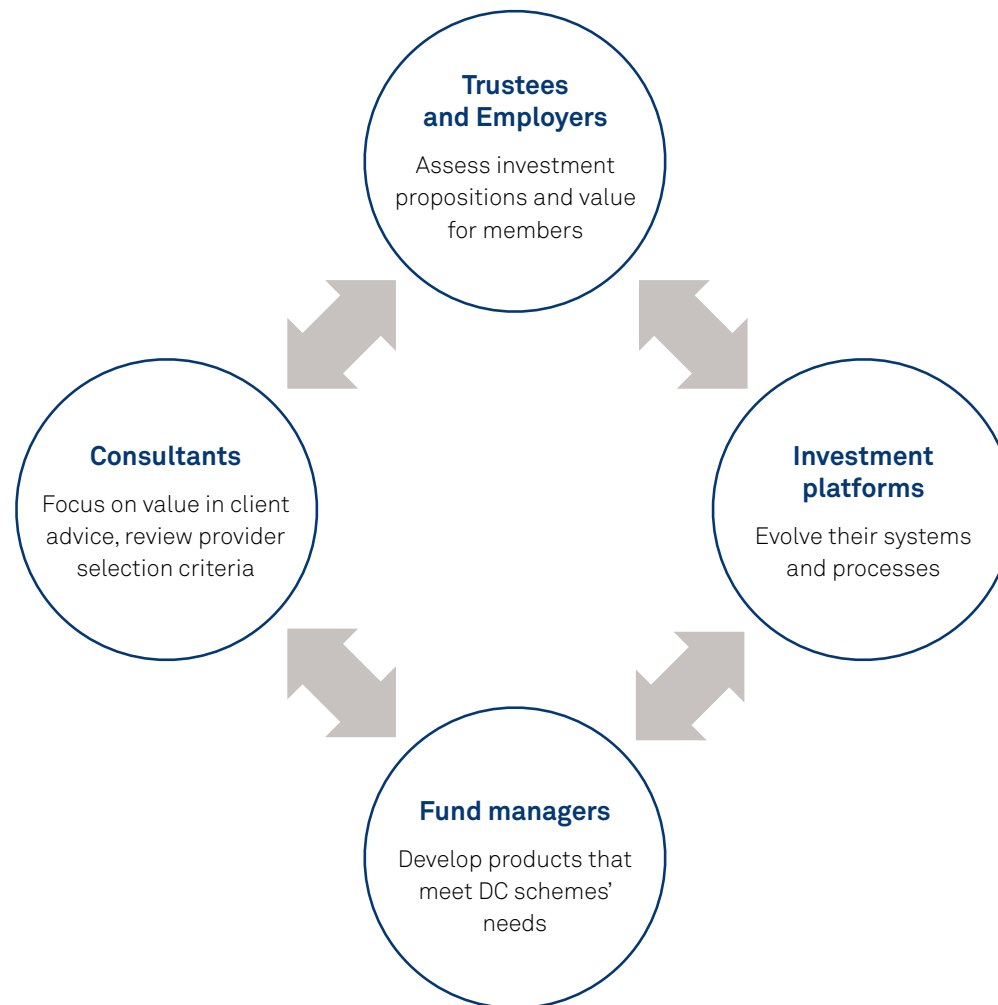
Trustees and Employers

Assess investment propositions and value for members

Consultants

Focus on value in client advice, review provider selection criteria

Investment platforms

Evolve their systems and processes

Fund managers

Develop products that meet DC schemes' needs